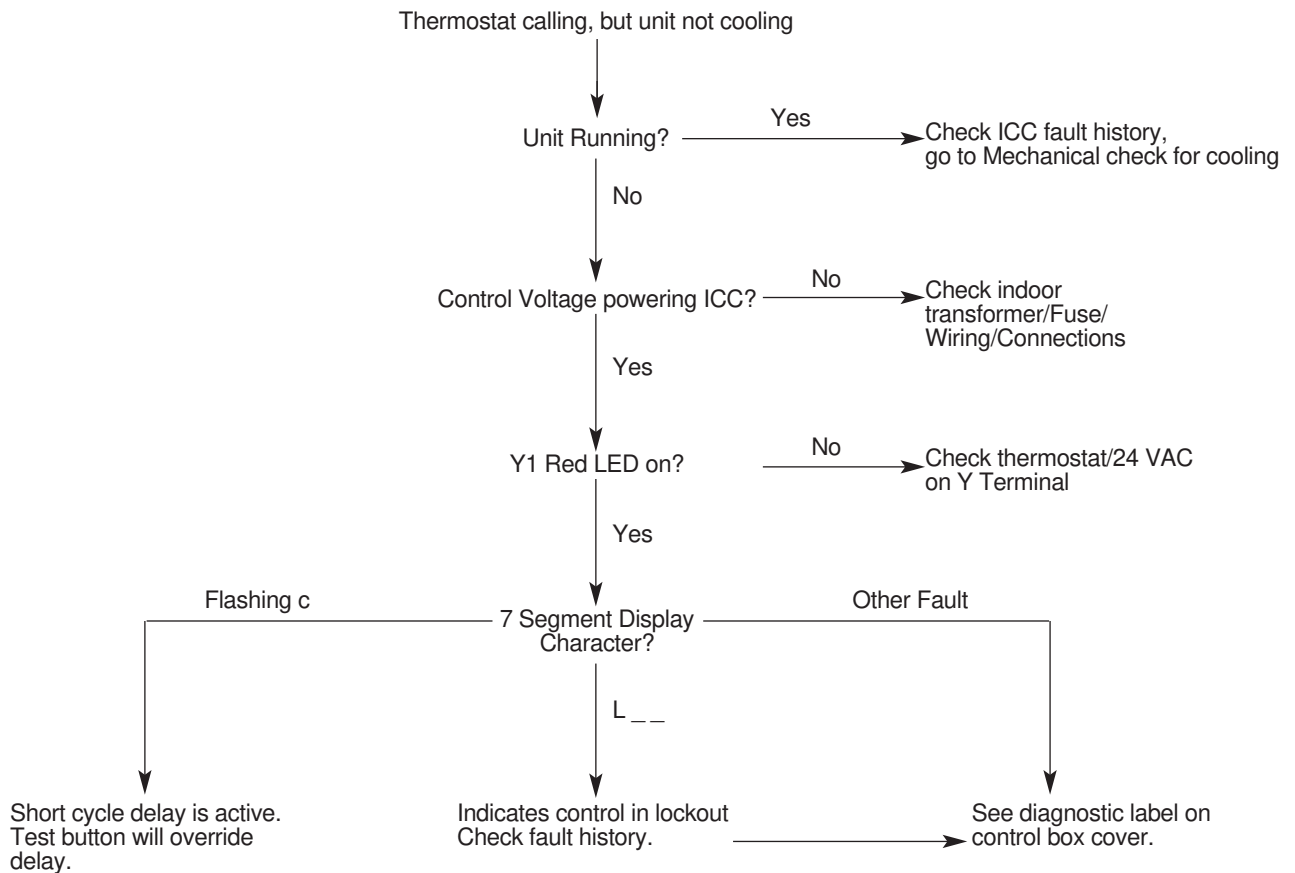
Thermostat calling, but unit not cooling

Unit Running?

Yes

Check ICC fault history, go to Mechanical check for cooling

No

Control Voltage powering ICC?

No

Check indoor transformer/Fuse/ Wiring/Connections

Yes

Y1 Red LED on?

No

Check thermostat/24 VAC on Y Terminal

Yes

Flashing c

7 Segment Display Character?

Other Fault

L _ _

Short cycle delay is active. Test button will override delay.

Indicates control in lockout Check fault history.

See diagnostic label on control box cover.